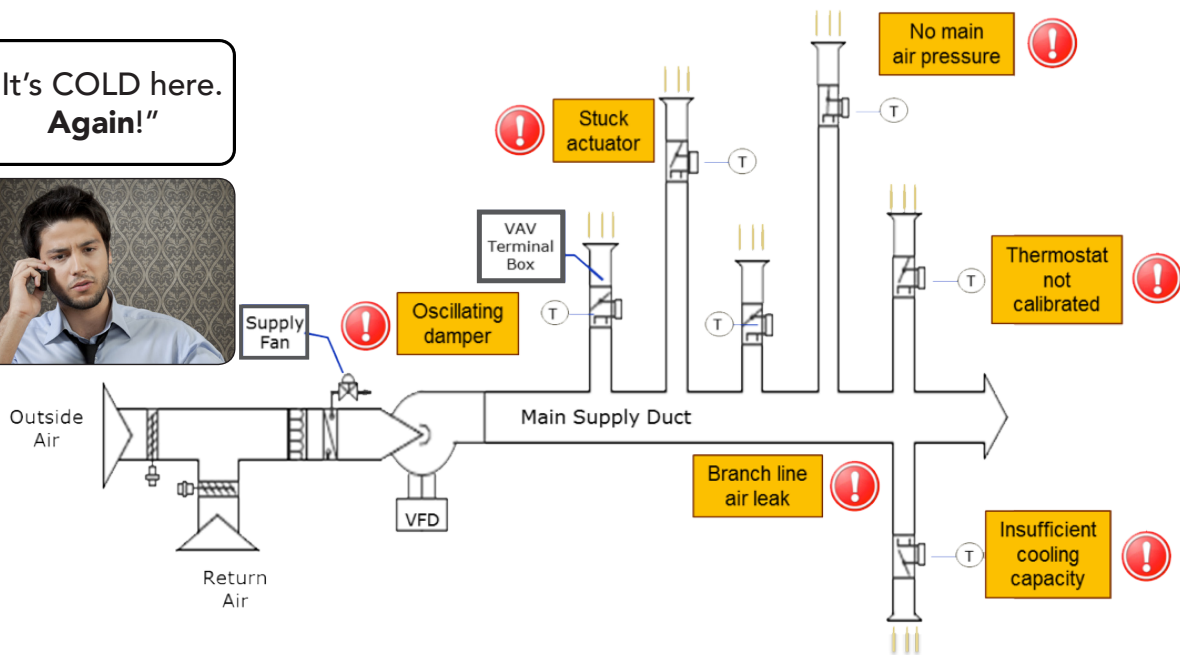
It's COLD here. **Again**!"

No main air pressure

Stuck actuator

VAV Terminal Box

Thermostat not calibrated

Supply Fan

Oscillating damper

T

T

T

T

T

T

T

Outside Air

Main Supply Duct

Branch line air leak

VFD

Insufficient cooling capacity

Return Air